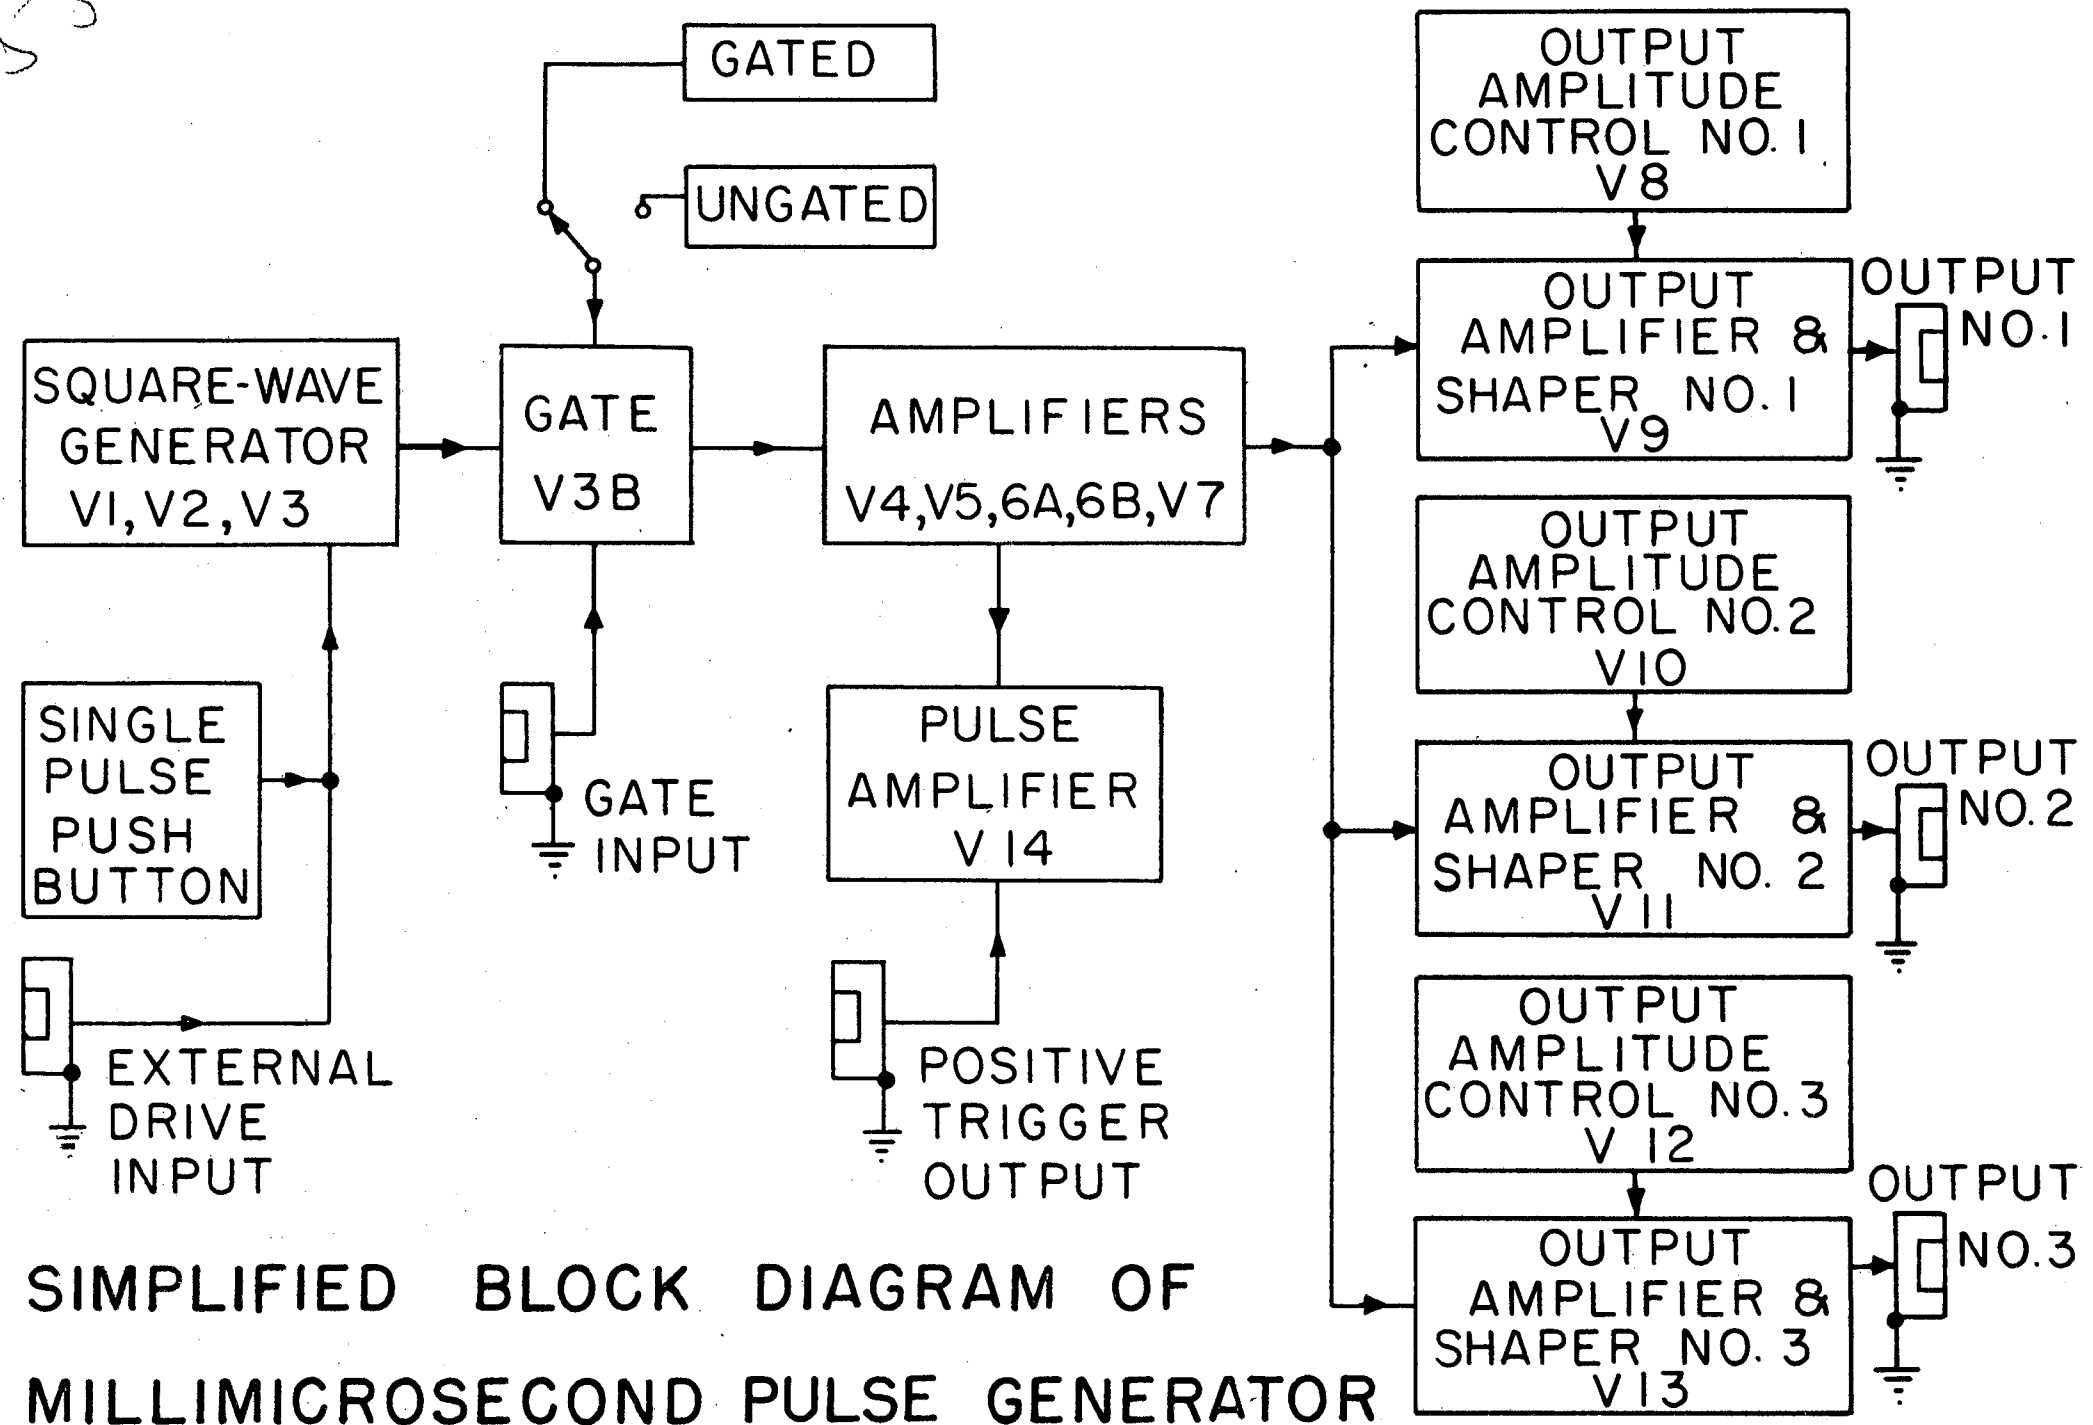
GATED

UNGATED

OUTPUT AMPLITUDE CONTROL NO. 1 V8

OUTPUT AMPLIFIER & SHAPER NO. 1 V9

OUTPUT NO. 1

SQUARE-WAVE GENERATOR V1, V2, V3

GATE V3B

AMPLIFIERS V4,V5,6A,6B,V7

OUTPUT AMPLITUDE CONTROL NO. 2 V10

SINGLE PULSE PUSH BUTTON

GATE INPUT

PULSE AMPLIFIER V 14

OUTPUT AMPLIFIER & SHAPER NO. 2 V11

OUTPUT NO. 2

OUTPUT AMPLITUDE CONTROL NO. 3 V 12

EXTERNAL DRIVE INPUT

POSITIVE TRIGGER OUTPUT

OUTPUT AMPLIFIER & SHAPER NO. 3 V13

OUTPUT NO. 3

SIMPLIFIED BLOCK DIAGRAM OF MILLIMICROSECOND PULSE GENERATOR